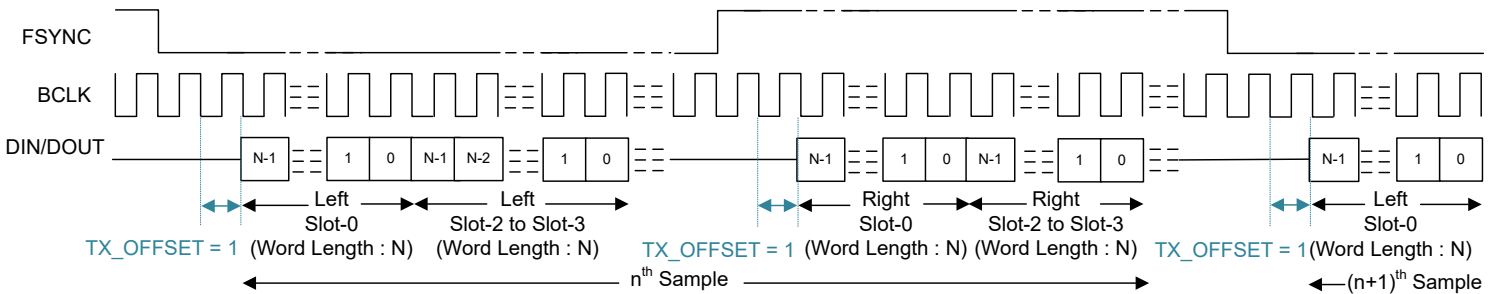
FSYNC

BCLK

DIN/DOUT

N-1 1 0 N-1 N-2 1 0

N-1 1 0 N-1 1 0

N-1 1 0

TX_OFFSET = 1

Left Slot-0 (Word Length : N)

Left Slot-2 to Slot-3 (Word Length : N)

TX_OFFSET = 1

Right Slot-0 (Word Length : N)

Right Slot-2 to Slot-3 (Word Length : N)

TX_OFFSET = 1

Left Slot-0 (Word Length : N)

n$^{th}$ Sample

(n+1)$^{th}$ Sample